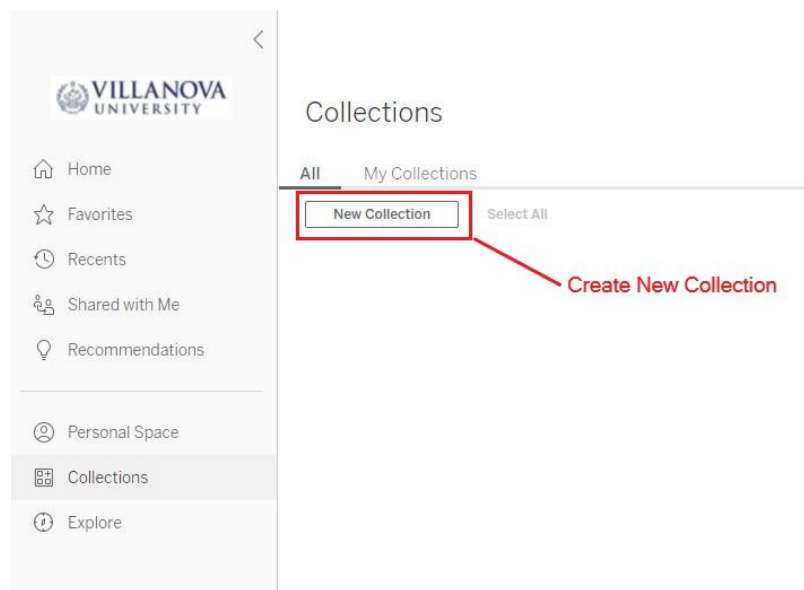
VILLANOVA UNIVERSITY

Home

Favorites

Recents

Shared with Me

Recommendations

Personal Space

Collections

Explore

Collections

All

My Collections

New Collection

Select All

Create New Collection